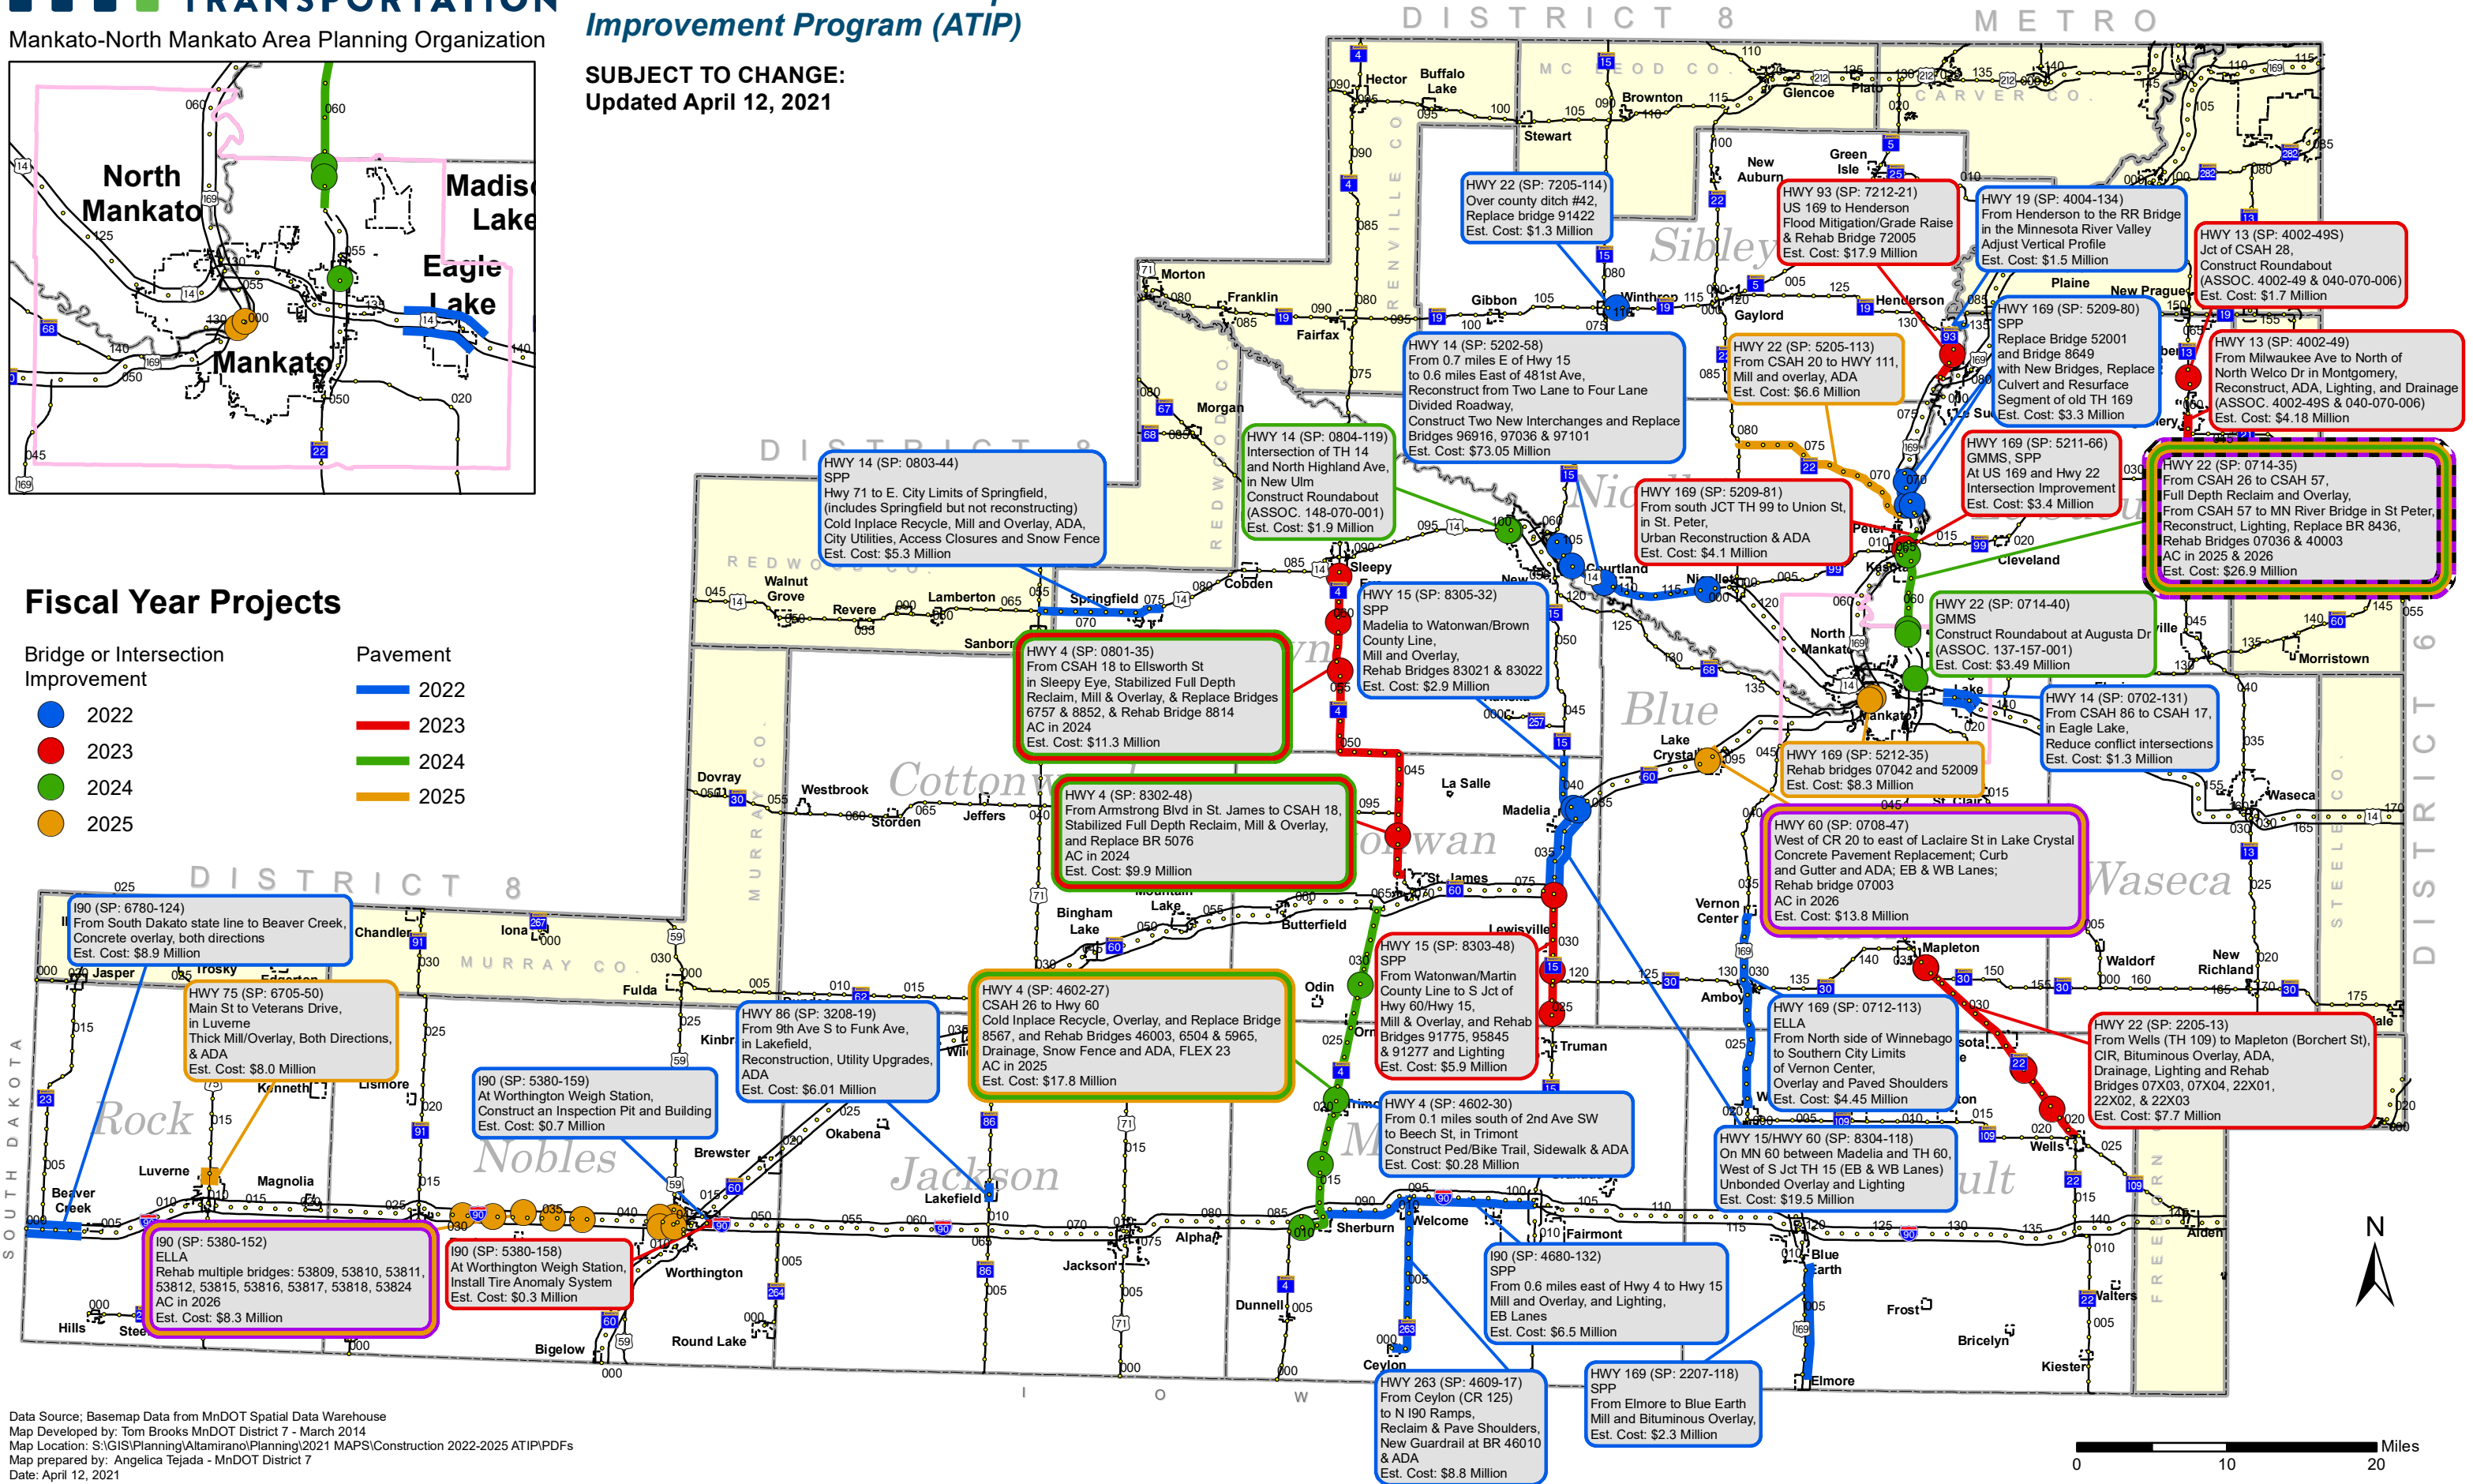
TRANSPORTATION
Mankato-North Mankato Area Planning Organization

Improvement Program (ATIP)

SUBJECT TO CHANGE:
Updated April 12, 2021

North Mankato
Madison Lake
Eagle Lake
Mankato

DISTRICT 8
METRO

HWY 22 (SP: 7205-114)
Over county ditch #42,
Replace bridge 91422
Est. Cost: $1.3 Million

HWY 93 (SP: 7212-21)
US 169 to Henderson
Flood Mitigation/Grade Raise
& Rehab Bridge 72005
Est. Cost: $17.9 Million

HWY 19 (SP: 4004-134)
From Henderson to the RR Bridge
in the Minnesota River Valley
Adjust Vertical Profile
Est. Cost: $1.5 Million

HWY 13 (SP: 4002-49S)
Jct of CSAH 28,
Construct Roundabout
(ASSOC. 4002-49 & 040-070-006)
Est. Cost: $1.7 Million

HWY 169 (SP: 5209-80)
SPP
Replace Bridge 52001
and Bridge 8649
with New Bridges, Replace
Culvert and Resurface
Segment of old TH 169
Est. Cost: $3.3 Million

HWY 13 (SP: 4002-49)
From Milwaukee Ave to North of
North Welco Dr in Montgomery,
Reconstruct, ADA, Lighting, and Drainage
(ASSOC. 4002-49S & 040-070-006)
Est. Cost: $4.18 Million

HWY 14 (SP: 5202-58)
From 0.7 miles E of Hwy 15
to 0.6 miles East of 481st Ave,
Reconstruct from Two Lane to Four Lane
Divided Roadway,
Construct Two New Interchanges and Replace
Bridges 96916, 97036 & 97101
Est. Cost: $73.05 Million

HWY 22 (SP: 5205-113)
From CSAH 20 to HWY 111,
Mill and overlay, ADA
Est. Cost: $6.6 Million

HWY 14 (SP: 0804-119)
Intersection of TH 14
and North Highland Ave,
in New Ulm
Construct Roundabout
(ASSOC. 148-070-001)
Est. Cost: $1.9 Million

HWY 14 (SP: 0803-44)
SPP
Hwy 71 to E. City Limits of Springfield,
(includes Springfield but not reconstructing)
Cold Inplace Recycle, Mill and Overlay, ADA,
City Utilities, Access Closures and Snow Fence
Est. Cost: $5.3 Million

HWY 169 (SP: 5211-66)
GMMS, SPP
At US 169 and Hwy 22
Intersection Improvement
Est. Cost: $3.4 Million

HWY 169 (SP: 5209-81)
From south JCT TH 99 to Union St,
in St. Peter,
Urban Reconstruction & ADA
Est. Cost: $4.1 Million

HWY 22 (SP: 0714-35)
From CSAH 26 to CSAH 57,
Full Depth Reclaim and Overlay,
From CSAH 57 to MN River Bridge in St Peter,
Reconstruct, Lighting, Replace BR 8436,
Rehab Bridges 07036 & 40003
AC in 2025 & 2026
Est. Cost: $26.9 Million

Fiscal Year Projects

Bridge or Intersection Improvement
2022
2023
2024
2025

Pavement
2022
2023
2024
2025

HWY 15 (SP: 8305-32)
SPP
Madelia to Watonwan/Brown
County Line,
Mill and Overlay,
Rehab Bridges 83021 & 83022
Est. Cost: $2.9 Million

HWY 22 (SP: 0714-40)
GMMS
Construct Roundabout at Augusta Dr
(ASSOC. 137-157-001)
Est. Cost: $3.49 Million

HWY 4 (SP: 0801-35)
From CSAH 18 to Ellsworth St
in Sleepy Eye, Stabilized Full Depth
Reclaim, Mill & Overlay, & Replace Bridges
6757 & 8852, & Rehab Bridge 8814
AC in 2024
Est. Cost: $11.3 Million

HWY 14 (SP: 0702-131)
From CSAH 86 to CSAH 17,
in Eagle Lake,
Reduce conflict intersections
Est. Cost: $1.3 Million

HWY 169 (SP: 5212-35)
Rehab bridges 07042 and 52009
Est. Cost: $8.3 Million

HWY 4 (SP: 8302-48)
From Armstrong Blvd in St. James to CSAH 18,
Stabilized Full Depth Reclaim, Mill & Overlay,
and Replace BR 5076
AC in 2024
Est. Cost: $9.9 Million

HWY 60 (SP: 0708-47)
West of CR 20 to east of Laclaire St in Lake Crystal
Concrete Pavement Replacement; Curb
and Gutter and ADA; EB & WB Lanes;
Rehab bridge 07003
AC in 2026
Est. Cost: $13.8 Million

I90 (SP: 6780-124)
From South Dakato state line to Beaver Creek,
Concrete overlay, both directions
Est. Cost: $8.9 Million

HWY 75 (SP: 6705-50)
Main St to Veterans Drive,
in Luverne
Thick Mill/Overlay, Both Directions,
& ADA
Est. Cost: $8.0 Million

HWY 4 (SP: 4602-27)
CSAH 26 to Hwy 60
Cold Inplace Recycle, Overlay, and Replace Bridge
8567, and Rehab Bridges 46003, 6504 & 5965,
Drainage, Snow Fence and ADA, FLEX 23
AC in 2025
Est. Cost: $17.8 Million

HWY 86 (SP: 3208-19)
From 9th Ave S to Funk Ave,
in Lakefield,
Reconstruction, Utility Upgrades,
ADA
Est. Cost: $6.01 Million

HWY 15 (SP: 8303-48)
SPP
From Watonwan/Martin
County Line to S Jct of
Hwy 60/Hwy 15,
Mill & Overlay, and Rehab
Bridges 91775, 95845
& 91277 and Lighting
Est. Cost: $5.9 Million

HWY 169 (SP: 0712-113)
ELLA
From North side of Winnebago
to Southern City Limits
of Vernon Center,
Overlay and Paved Shoulders
Est. Cost: $4.45 Million

HWY 22 (SP: 2205-13)
From Wells (TH 109) to Mapleton (Borchert St),
CIR, Bituminous Overlay, ADA,
Drainage, Lighting and Rehab
Bridges 07X03, 07X04, 22X01,
22X02, & 22X03
Est. Cost: $7.7 Million

I90 (SP: 5380-159)
At Worthington Weigh Station,
Construct an Inspection Pit and Building
Est. Cost: $0.7 Million

HWY 4 (SP: 4602-30)
From 0.1 miles south of 2nd Ave SW
to Beech St, in Trimont
Construct Ped/Bike Trail, Sidewalk & ADA
Est. Cost: $0.28 Million

HWY 15/HWY 60 (SP: 8304-118)
On MN 60 between Madelia and TH 60,
West of S Jct TH 15 (EB & WB Lanes)
Unbonded Overlay and Lighting
Est. Cost: $19.5 Million

I90 (SP: 5380-152)
ELLA
Rehab multiple bridges: 53809, 53810, 53811,
53812, 53815, 53816, 53817, 53818, 53824
AC in 2026
Est. Cost: $8.3 Million

I90 (SP: 5380-158)
At Worthington Weigh Station,
Install Tire Anomaly System
Est. Cost: $0.3 Million

I90 (SP: 4680-132)
SPP
From 0.6 miles east of Hwy 4 to Hwy 15
Mill and Overlay, and Lighting,
EB Lanes
Est. Cost: $6.5 Million

HWY 263 (SP: 4609-17)
From Ceylon (CR 125)
to N I90 Ramps,
Reclaim & Pave Shoulders,
New Guardrail at BR 46010
& ADA
Est. Cost: $8.8 Million

HWY 169 (SP: 2207-118)
SPP
From Elmore to Blue Earth
Mill and Bituminous Overlay,
Est. Cost: $2.3 Million

Sibley
Nicollet
Blue Earth
Cottonwood
Watonwan
Waseca
Rock
Nobles
Jackson
Martin
Faribault
REDWOOD CO.
MURRAY CO.
RENVILLE CO.
MCLEOD CO.
CARVER CO.
STEELE CO.
FREEBORN
SOUTH DAKOTA
IOWA
DISTRICT 8
DISTRICT 6

N
0 10 20 Miles

Data Source; Basemap Data from MnDOT Spatial Data Warehouse
Map Developed by: Tom Brooks MnDOT District 7 - March 2014
Map Location: S:\GIS\Planning\Altamirano\Planning\2021 MAPS\Construction 2022-2025 ATIP\PDFs
Map prepared by: Angelica Tejada - MnDOT District 7
Date: April 12, 2021